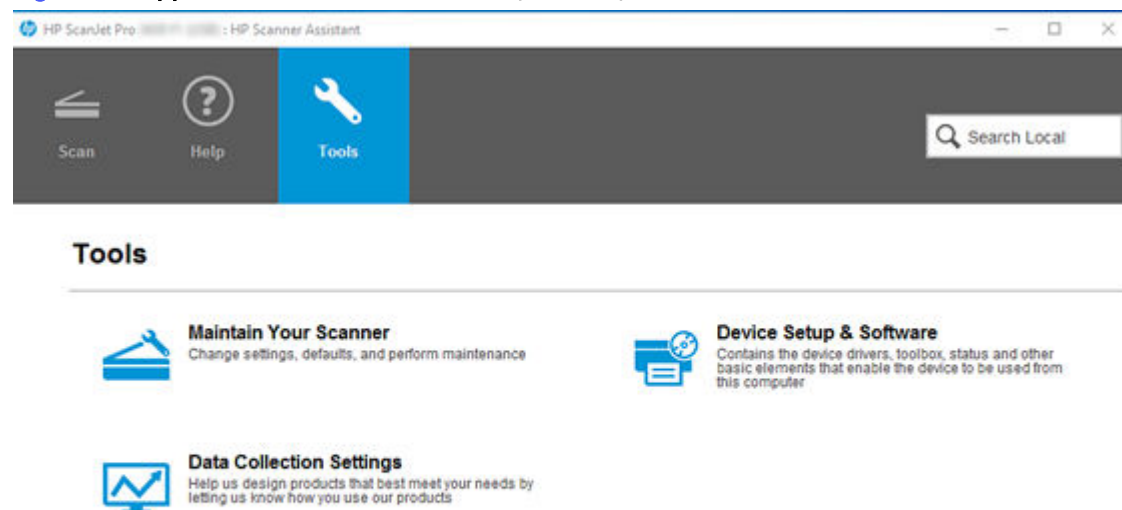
HP ScanJet Pro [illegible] : HP Scanner Assistant

Scan

Help

Tools

Search Local

Tools

Maintain Your Scanner
Change settings, defaults, and perform maintenance

Device Setup & Software
Contains the device drivers, toolbox, status and other basic elements that enable the device to be used from this computer

Data Collection Settings
Help us design products that best meet your needs by letting us know how you use our products